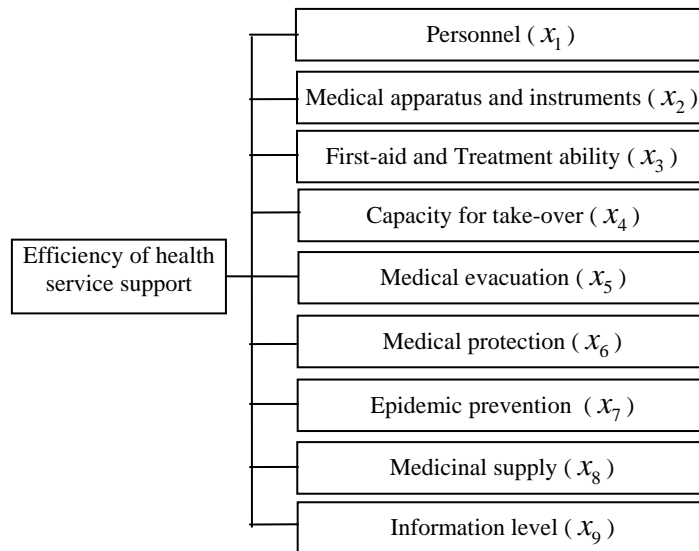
Efficiency of health service support

Personnel ( $x_1$ )

Medical apparatus and instruments ( $x_2$ )

First-aid and Treatment ability ( $x_3$ )

Capacity for take-over ( $x_4$ )

Medical evacuation ( $x_5$ )

Medical protection ( $x_6$ )

Epidemic prevention ( $x_7$ )

Medicinal supply ( $x_8$ )

Information level ( $x_9$ )